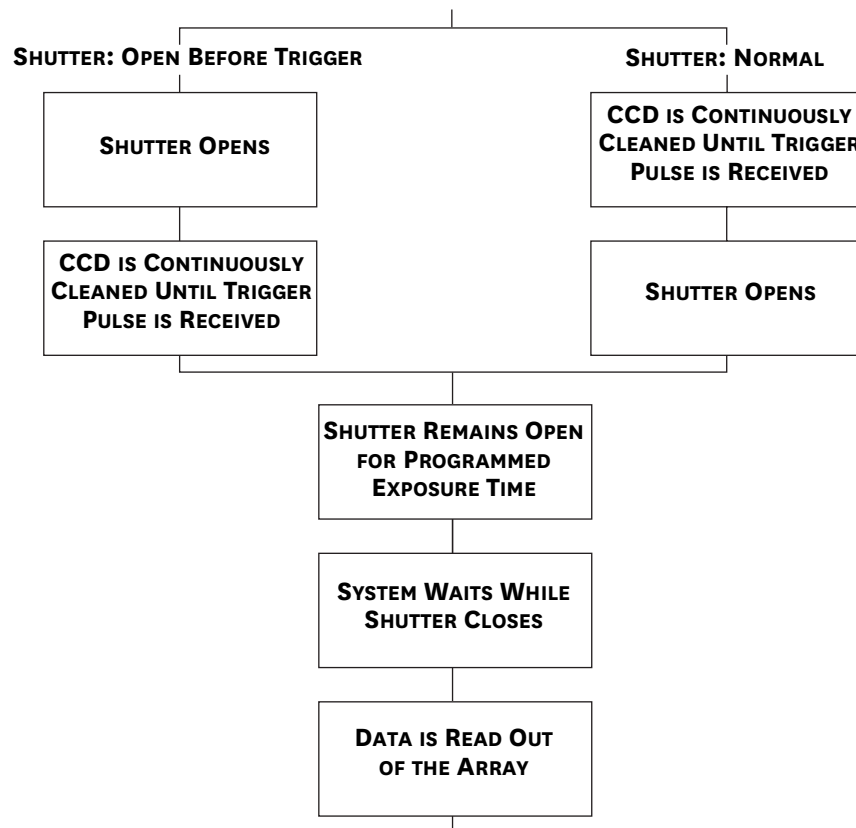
Shutter: Open Before Trigger

Shutter Opens

CCD is Continuously Cleaned Until Trigger Pulse is Received

Shutter: Normal

CCD is Continuously Cleaned Until Trigger Pulse is Received

Shutter Opens

Shutter Remains Open for Programmed Exposure Time

System Waits While Shutter Closes

Data is Read Out of the Array